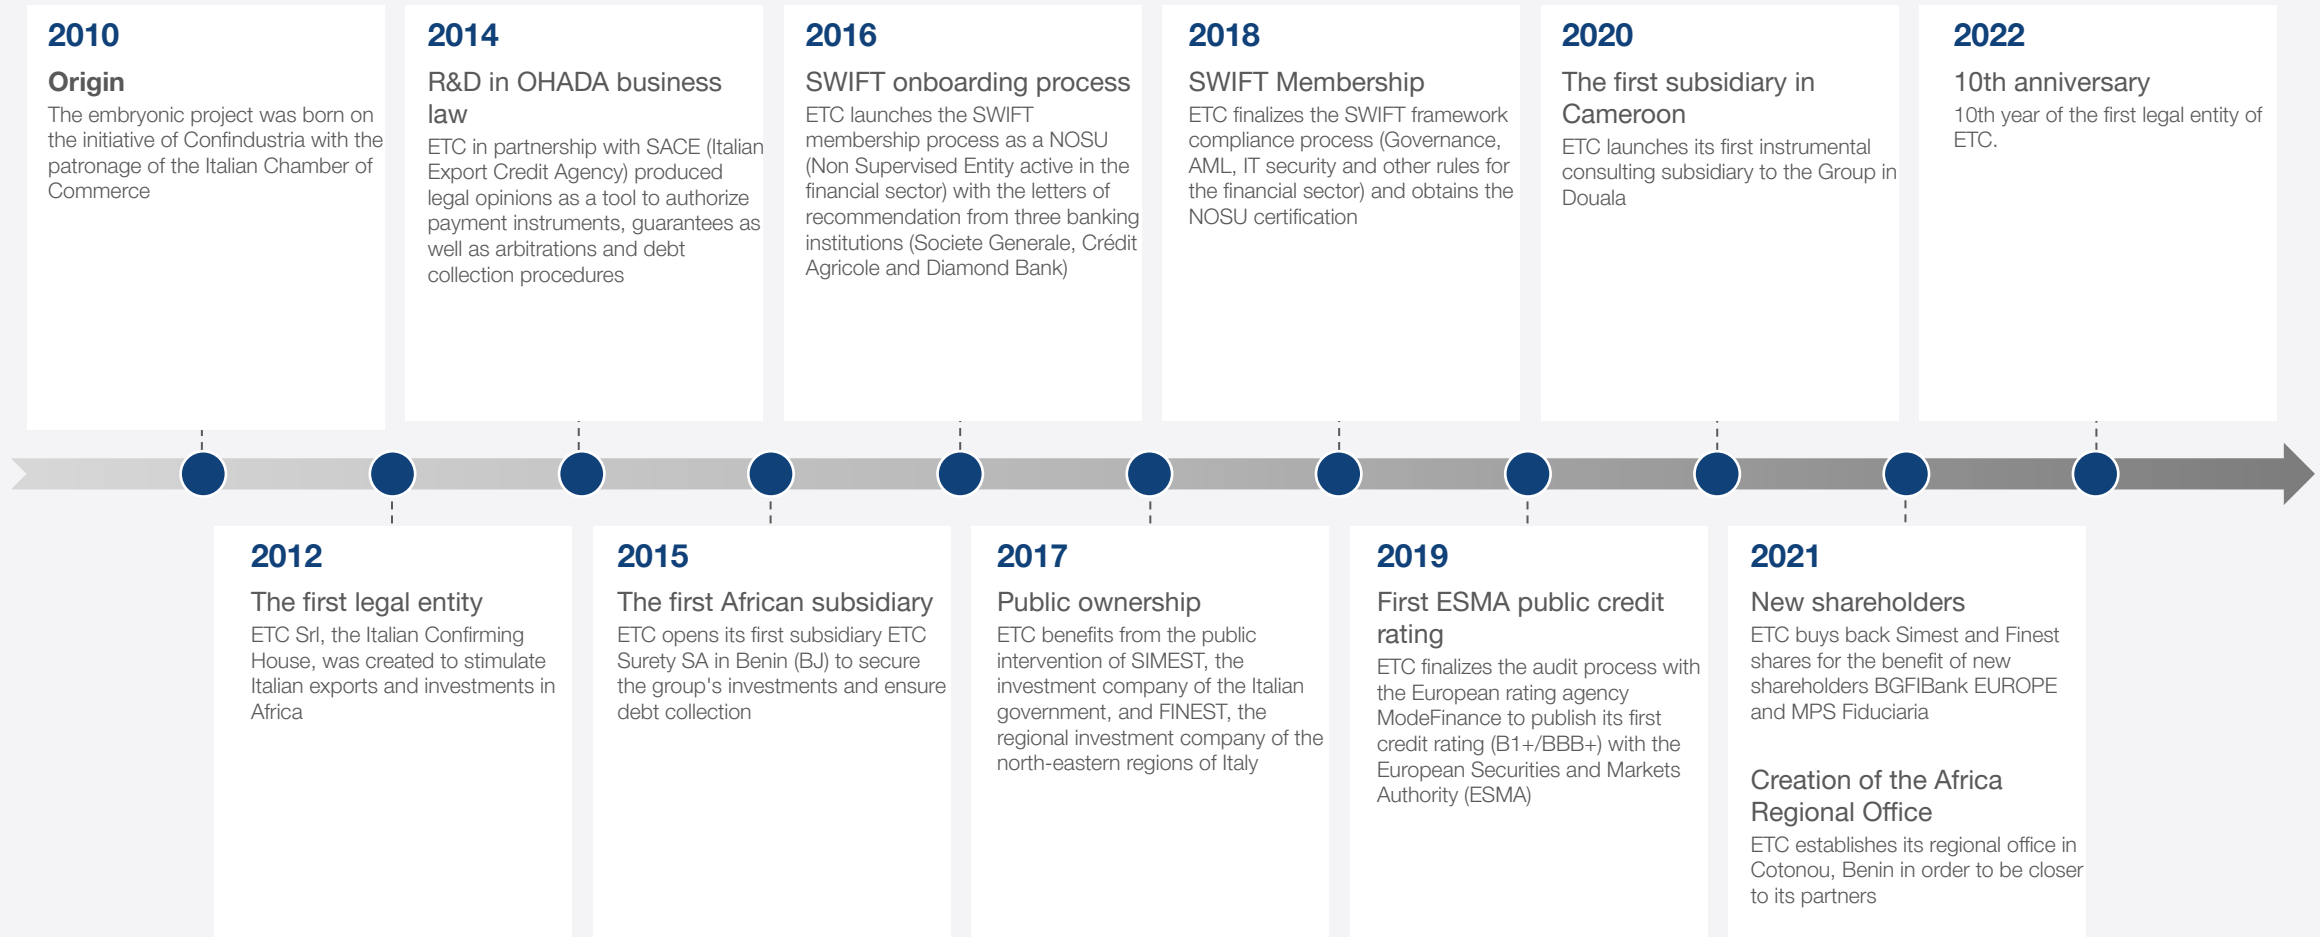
2010
Origin
The embryonic project was born on the initiative of Confindustria with the patronage of the Italian Chamber of Commerce

2012
The first legal entity
ETC Srl, the Italian Confirming House, was created to stimulate Italian exports and investments in Africa

2014
R&D in OHADA business law
ETC in partnership with SACE (Italian Export Credit Agency) produced legal opinions as a tool to authorize payment instruments, guarantees as well as arbitrations and debt collection procedures

2015
The first African subsidiary
ETC opens its first subsidiary ETC Surety SA in Benin (BJ) to secure the group's investments and ensure debt collection

2016
SWIFT onboarding process
ETC launches the SWIFT membership process as a NOSU (Non Supervised Entity active in the financial sector) with the letters of recommendation from three banking institutions (Societe Generale, Crédit Agricole and Diamond Bank)

2017
Public ownership
ETC benefits from the public intervention of SIMEST, the investment company of the Italian government, and FINEST, the regional investment company of the north-eastern regions of Italy

2018
SWIFT Membership
ETC finalizes the SWIFT framework compliance process (Governance, AML, IT security and other rules for the financial sector) and obtains the NOSU certification

2019
First ESMA public credit rating
ETC finalizes the audit process with the European rating agency ModeFinance to publish its first credit rating (B1+/BBB+) with the European Securities and Markets Authority (ESMA)

2020
The first subsidiary in Cameroon
ETC launches its first instrumental consulting subsidiary to the Group in Douala

2021
New shareholders
ETC buys back Simest and Finest shares for the benefit of new shareholders BGFIBank EUROPE and MPS Fiduciaria

Creation of the Africa Regional Office
ETC establishes its regional office in Cotonou, Benin in order to be closer to its partners

2022
10th anniversary
10th year of the first legal entity of ETC.